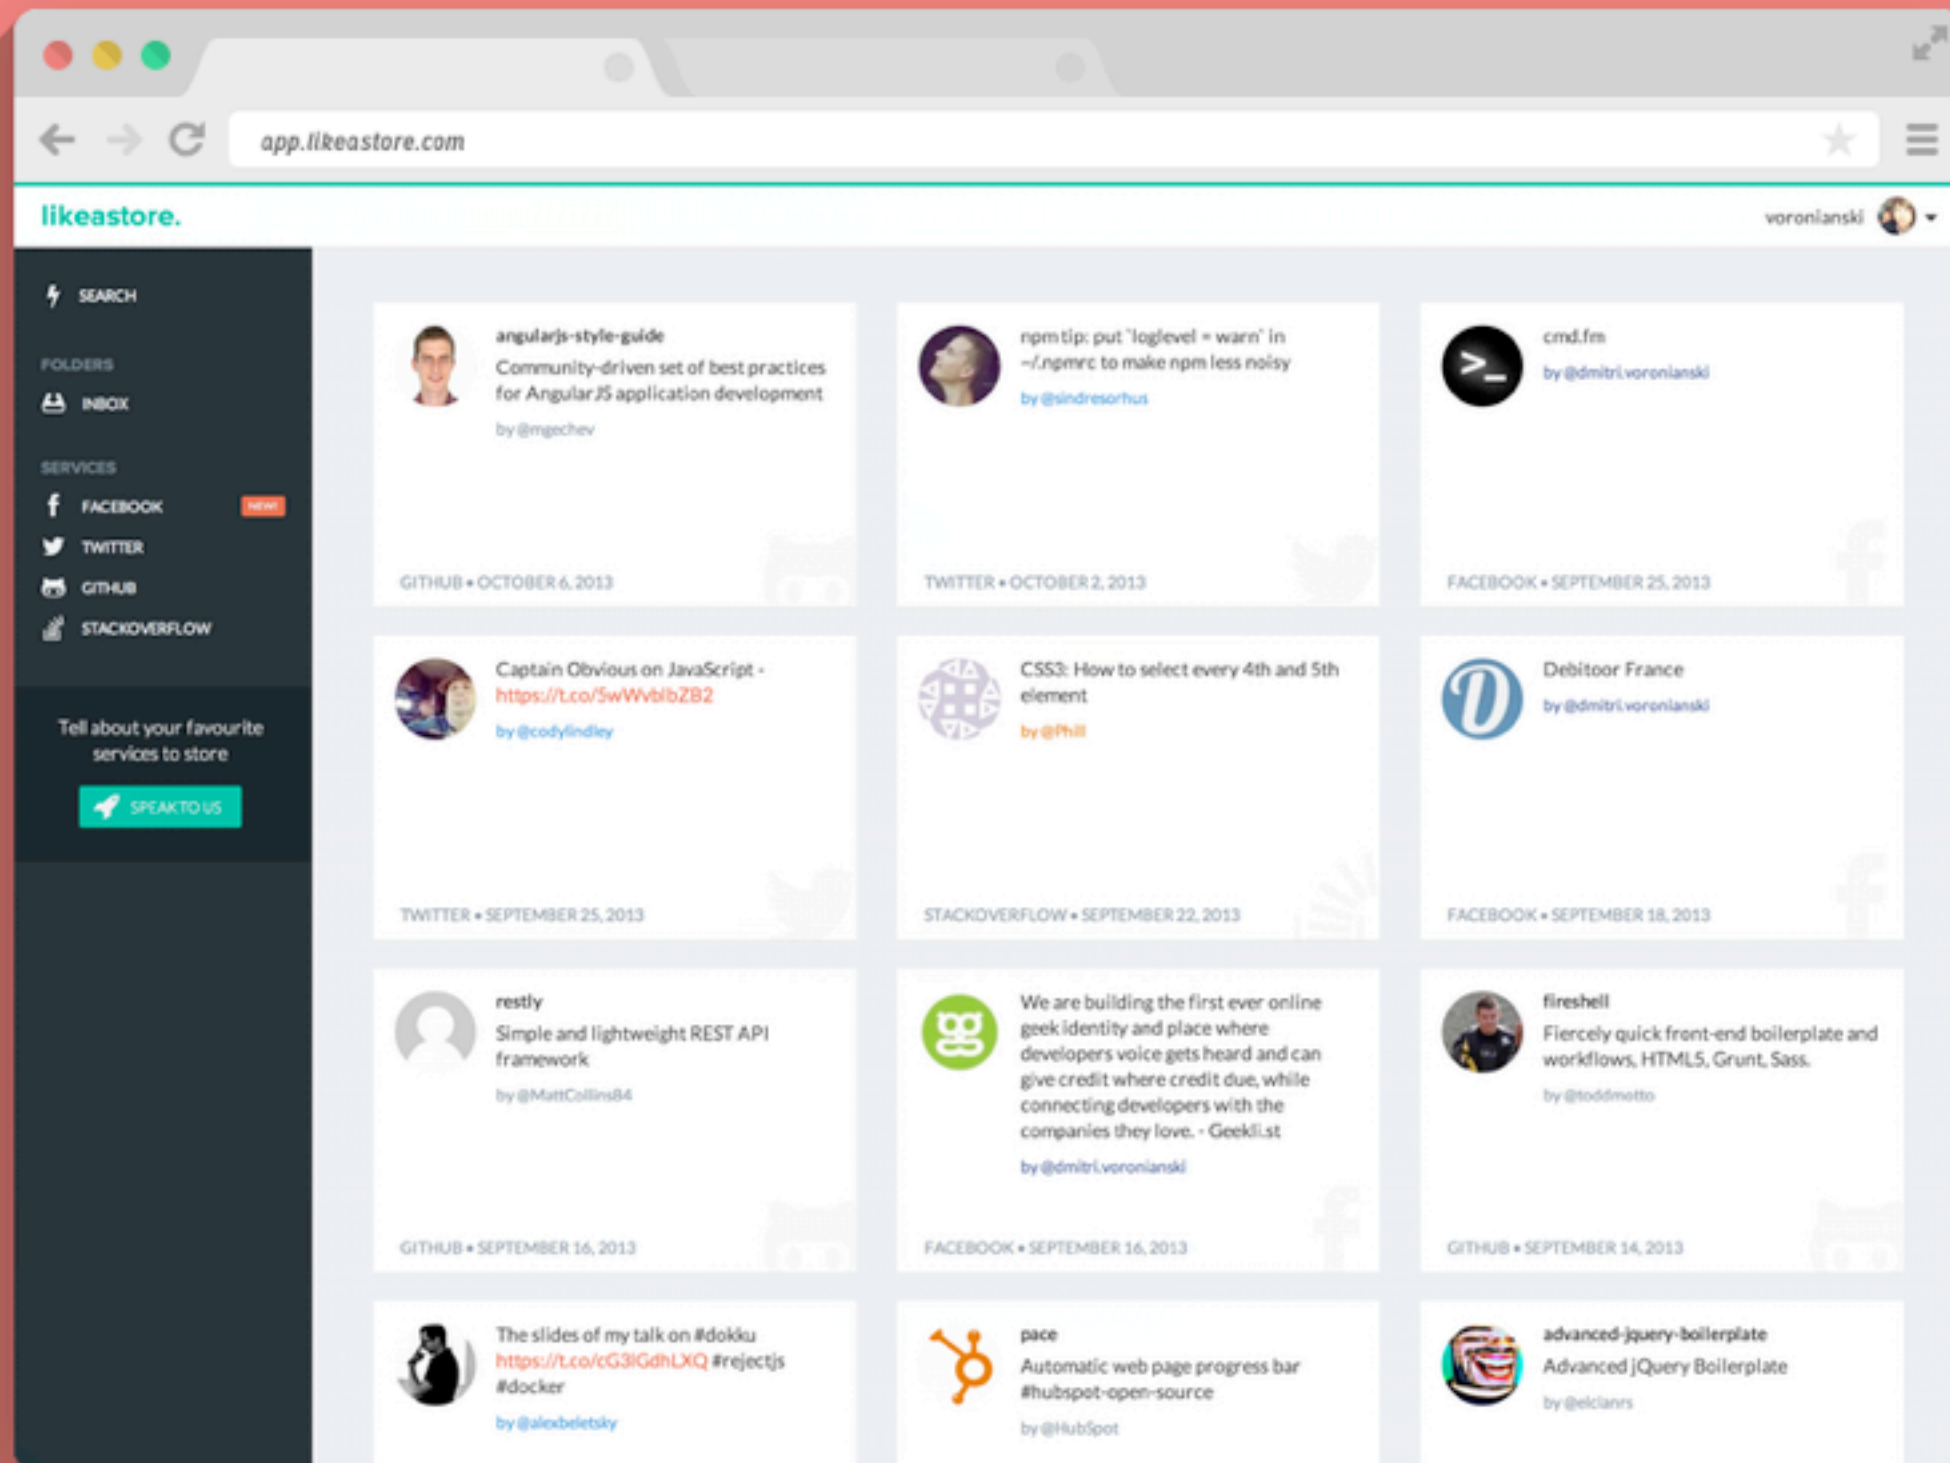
app.likeastore.com

likeastore.

voronianski

SEARCH

FOLDERS

INBOX

SERVICES

FACEBOOK NEW!

TWITTER

GITHUB

STACKOVERFLOW

Tell about your favourite services to store

SPEAK TO US

angularjs-style-guide
Community-driven set of best practices for AngularJS application development
by @mgechev
GITHUB • OCTOBER 6, 2013

npm tip: put `loglevel = warn` in ~/.npmrc to make npm less noisy
by @sindresorhus
TWITTER • OCTOBER 2, 2013

cmd.fm
by @dmitri.voronianski
FACEBOOK • SEPTEMBER 25, 2013

Captain Obvious on JavaScript - https://t.co/5wWvblbZB2
by @codylindley
TWITTER • SEPTEMBER 25, 2013

CSS3: How to select every 4th and 5th element
by @Phill
STACKOVERFLOW • SEPTEMBER 22, 2013

Debitoor France
by @dmitri.voronianski
FACEBOOK • SEPTEMBER 18, 2013

restly
Simple and lightweight REST API framework
by @MattCollins84
GITHUB • SEPTEMBER 16, 2013

We are building the first ever online geek identity and place where developers voice gets heard and can give credit where credit due, while connecting developers with the companies they love. - Geekli.st
by @dmitri.voronianski
FACEBOOK • SEPTEMBER 16, 2013

fireshell
Fiercely quick front-end boilerplate and workflows, HTML5, Grunt, Sass.
by @toddmotto
GITHUB • SEPTEMBER 14, 2013

The slides of my talk on #dokku https://t.co/cG3lGdhLXQ #rejectjs #docker
by @alexbeletsky

pace
Automatic web page progress bar #hubspot-open-source
by @HubSpot

advanced-jquery-boilerplate
Advanced jQuery Boilerplate
by @elclanrs